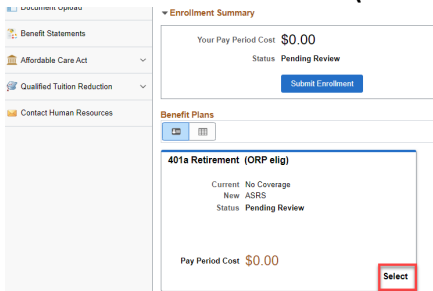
Document Upload

Benefit Statements

Affordable Care Act

Qualified Tuition Reduction

Contact Human Resources

Enrollment Summary

Your Pay Period Cost $0.00

Status Pending Review

Submit Enrollment

Benefit Plans

401a Retirement (ORP elig)

Current No Coverage

New ASRS

Status Pending Review

Pay Period Cost $0.00

Select